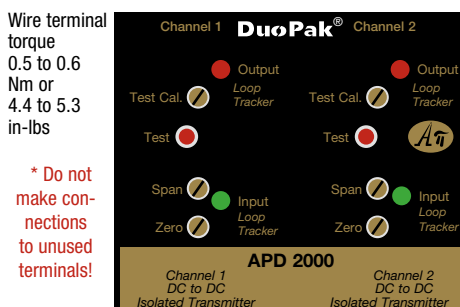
Wire terminal torque 0.5 to 0.6 Nm or 4.4 to 5.3 in-lbs

* Do not make connections to unused terminals!

Channel 1 DuoPak® Channel 2

Output
Loop Tracker
Test Cal.
Test
Span
Input
Loop Tracker
Zero

Output
Loop Tracker
Test Cal.
Test
Span
Input
Loop Tracker
Zero

APD 2000
Channel 1
DC to DC
Isolated Transmitter
Channel 2
DC to DC
Isolated Transmitter